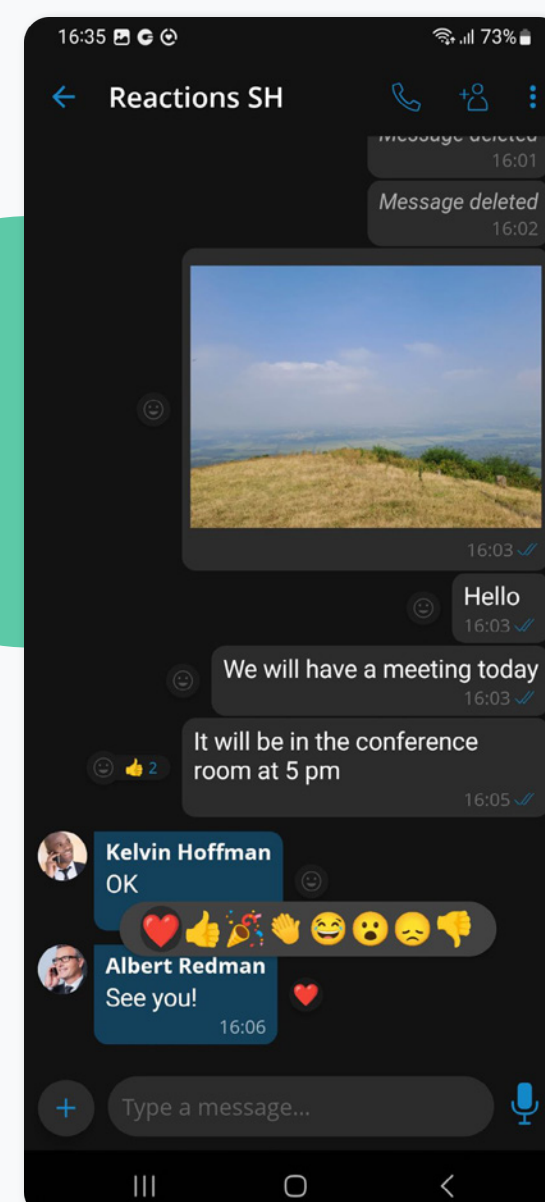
16:35

73%

Reactions SH

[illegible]
16:01

Message deleted
16:02

16:03

Hello
16:03

We will have a meeting today
16:03

It will be in the conference room at 5 pm
16:05

👍 2

Kelvin Hoffman
OK

❤️👍🎉👏😂😮😞👎

Albert Redman
See you!
16:06

❤️

Type a message...